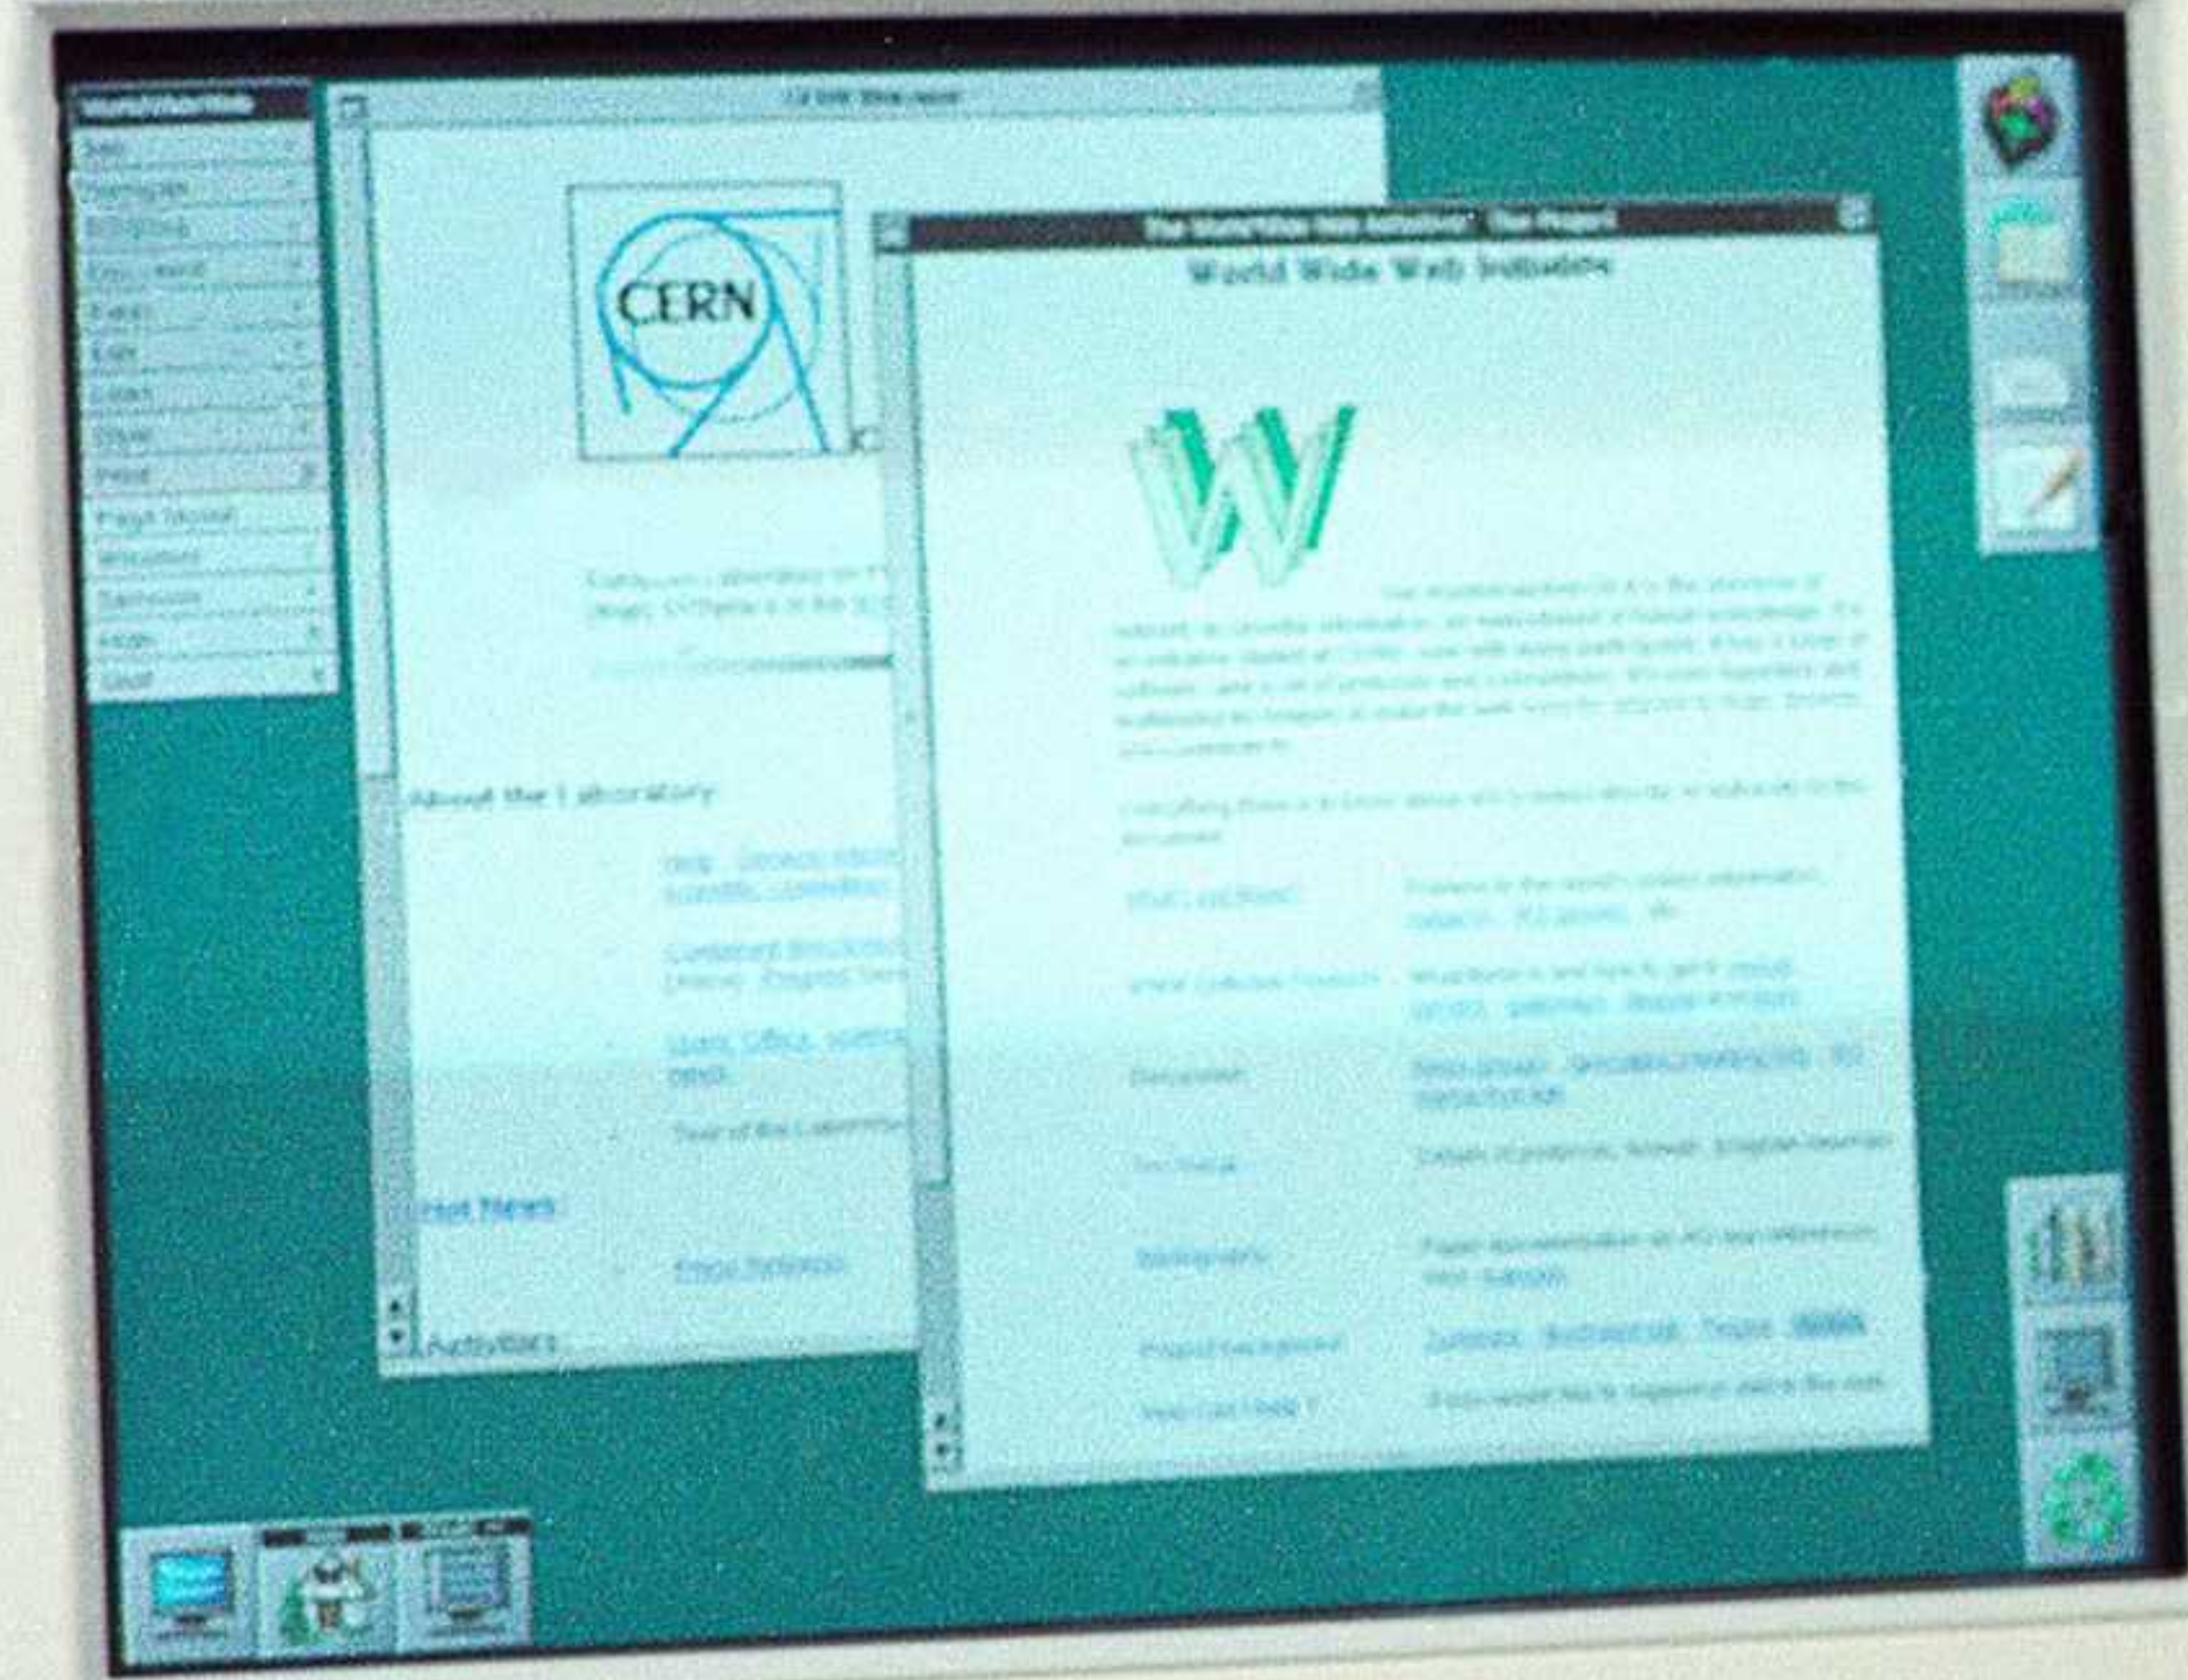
WorldWideWeb
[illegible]
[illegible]
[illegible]
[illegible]
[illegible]
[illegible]
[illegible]
Style
Print
Page layout
Windows
Services
Hide
Quit

CERN

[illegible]

About the Laboratory

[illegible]

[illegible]

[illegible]

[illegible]

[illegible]

News

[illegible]

Activities

The WorldWide Web Initiative: The Project

World Wide Web Initiative

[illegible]

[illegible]

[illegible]

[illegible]

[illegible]

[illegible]

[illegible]

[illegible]

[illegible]

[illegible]

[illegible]